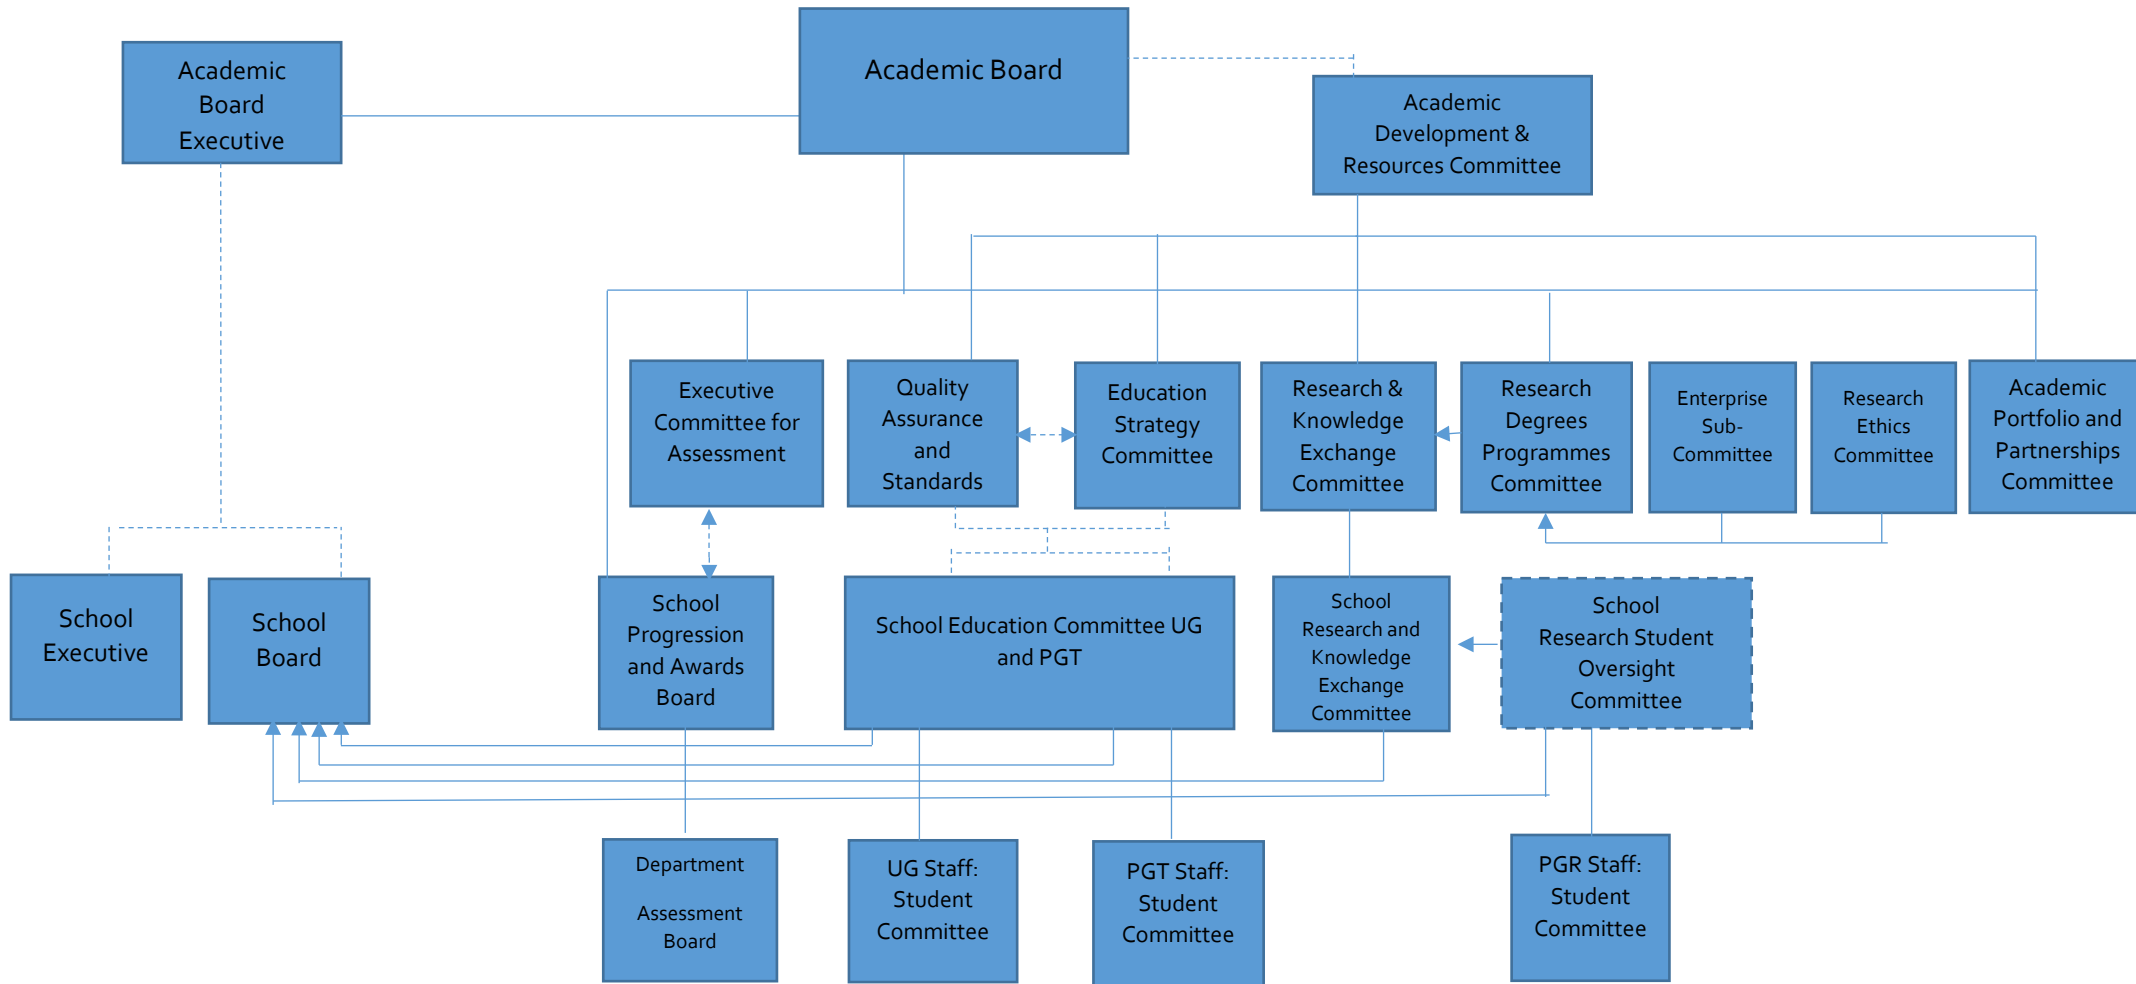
Academic Board Executive

Academic Board

Academic Development & Resources Committee

Executive Committee for Assessment

Quality Assurance and Standards

Education Strategy Committee

Research & Knowledge Exchange Committee

Research Degrees Programmes Committee

Enterprise Sub-Committee

Research Ethics Committee

Academic Portfolio and Partnerships Committee

School Executive

School Board

School Progression and Awards Board

School Education Committee UG and PGT

School Research and Knowledge Exchange Committee

School Research Student Oversight Committee

Department Assessment Board

UG Staff: Student Committee

PGT Staff: Student Committee

PGR Staff: Student Committee